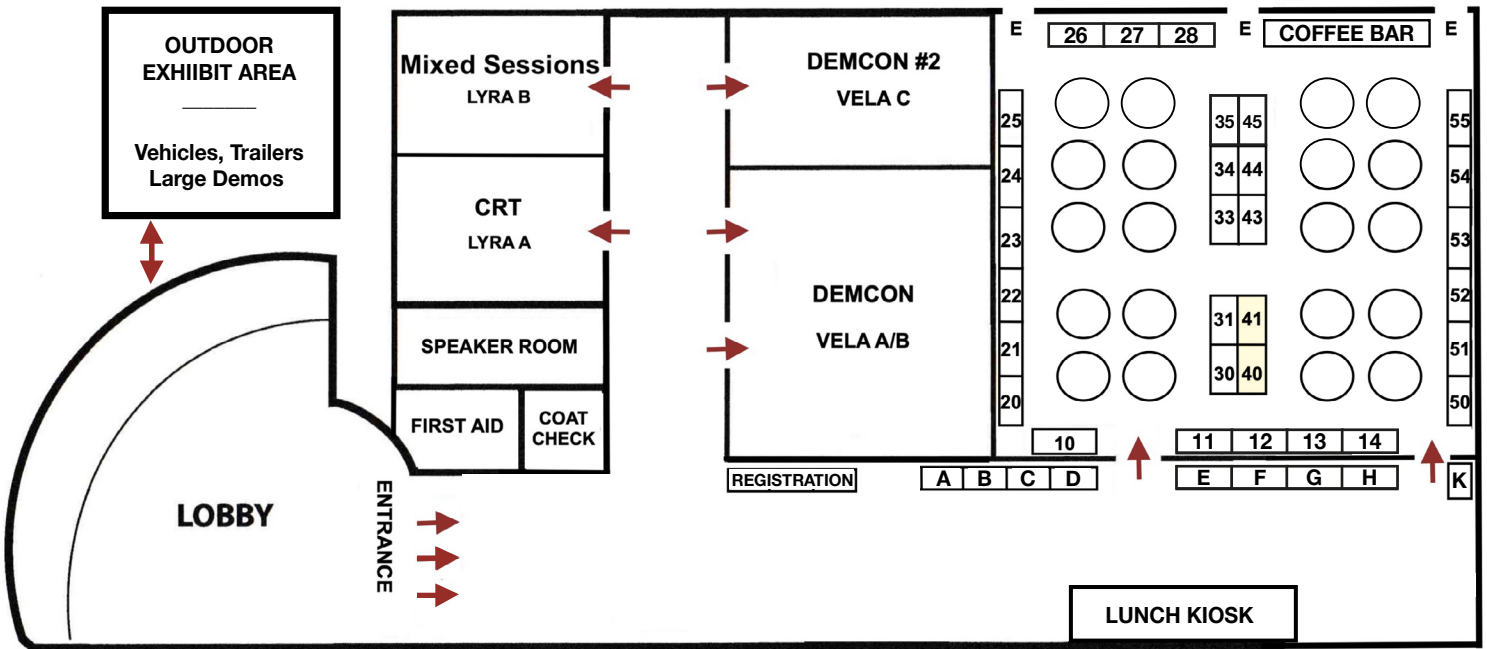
OUTDOOR EXHIIBIT AREA

Vehicles, Trailers Large Demos

Mixed Sessions
LYRA B

CRT
LYRA A

SPEAKER ROOM

FIRST AID

COAT CHECK

DEMCON #2
VELA C

DEMCON
VELA A/B

LOBBY

ENTRANCE

REGISTRATION

E

26 27 28

E

COFFEE BAR

E

25
24
23
22
21
20

35 45
34 44
33 43

31 41
30 40

55
54
53
52
51
50

10

11 12 13 14

A B C D

E F G H

K

LUNCH KIOSK